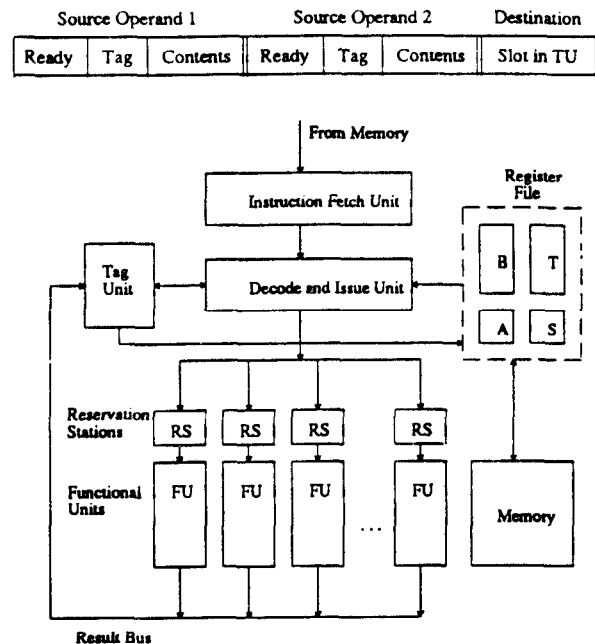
| Source Operand 1 | | | Source Operand 2 | | | Destination |
|---|---|---|---|---|---|---|
| Ready | Tag | Contents | Ready | Tag | Contents | Slot in TU |

From Memory

Instruction Fetch Unit

Register File

B

T

A

S

Tag Unit

Decode and Issue Unit

Reservation Stations

RS

RS

RS

RS

Functional Units

FU

FU

FU

...

FU

Memory

Result Bus